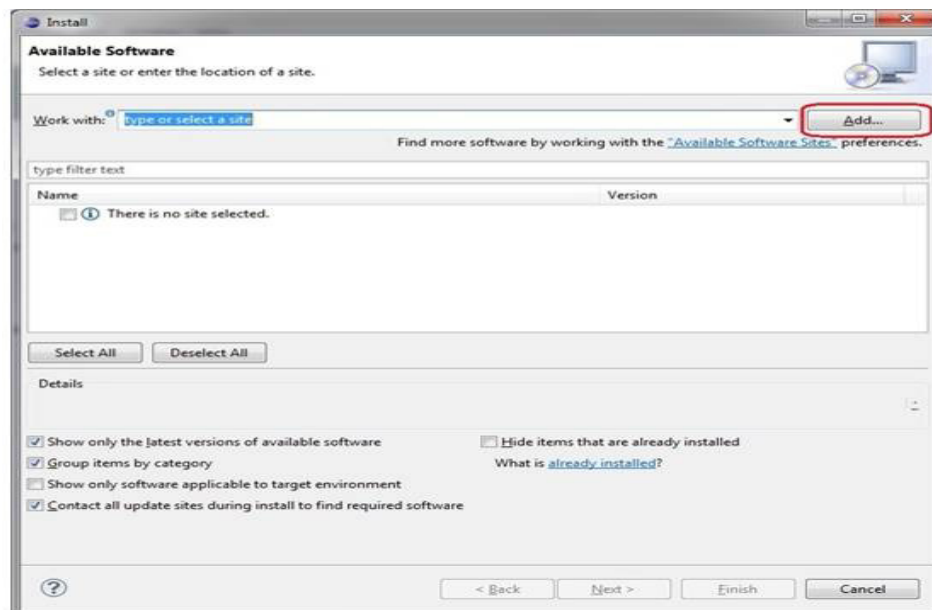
Install

Available Software

Select a site or enter the location of a site.

Work with: type or select a site

Add...

Find more software by working with the "Available Software Sites" preferences.

type filter text

| Name | Version |
|---|---|
| There is no site selected. | |

Select All

Deselect All

Details

Show only the latest versions of available software

Hide items that are already installed

Group items by category

What is already installed?

Show only software applicable to target environment

Contact all update sites during install to find required software

?

< Back

Next >

Finish

Cancel